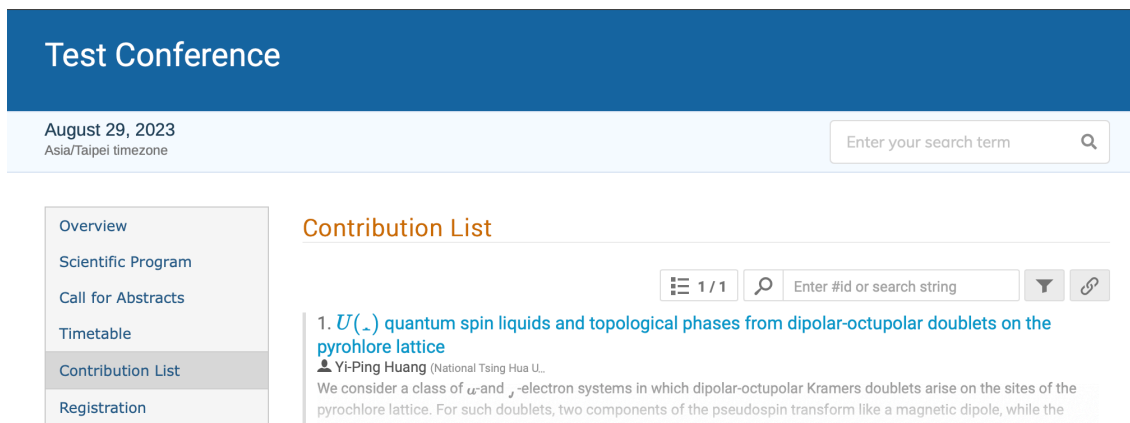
Test Conference

August 29, 2023
Asia/Taipei timezone

Enter your search term

Overview
Scientific Program
Call for Abstracts
Timetable
Contribution List
Registration

Contribution List

1 / 1

Enter #id or search string

1. $U($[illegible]$)$ quantum spin liquids and topological phases from dipolar-octupolar doublets on the pyrohlore lattice

Yi-Ping Huang (National Tsing Hua U...

We consider a class of $u$-and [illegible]-electron systems in which dipolar-octupolar Kramers doublets arise on the sites of the pyrochlore lattice. For such doublets, two components of the pseudospin transform like a magnetic dipole, while the